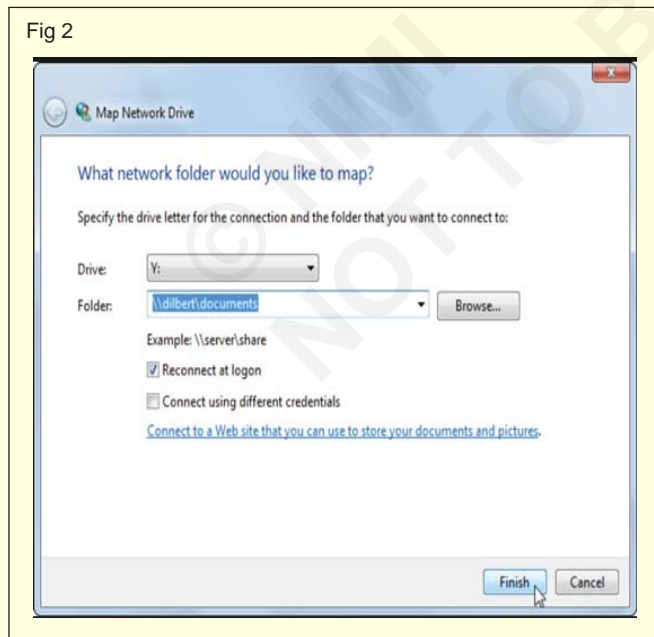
Fig 2

Map Network Drive

What network folder would you like to map?

Specify the drive letter for the connection and the folder that you want to connect to:

Drive: Y:

Folder: \\dilbert\documents

Browse...

Example: \\server\share

Reconnect at logon

Connect using different credentials

Connect to a Web site that you can use to store your documents and pictures.

Finish

Cancel

© NIMI NOT TO BE